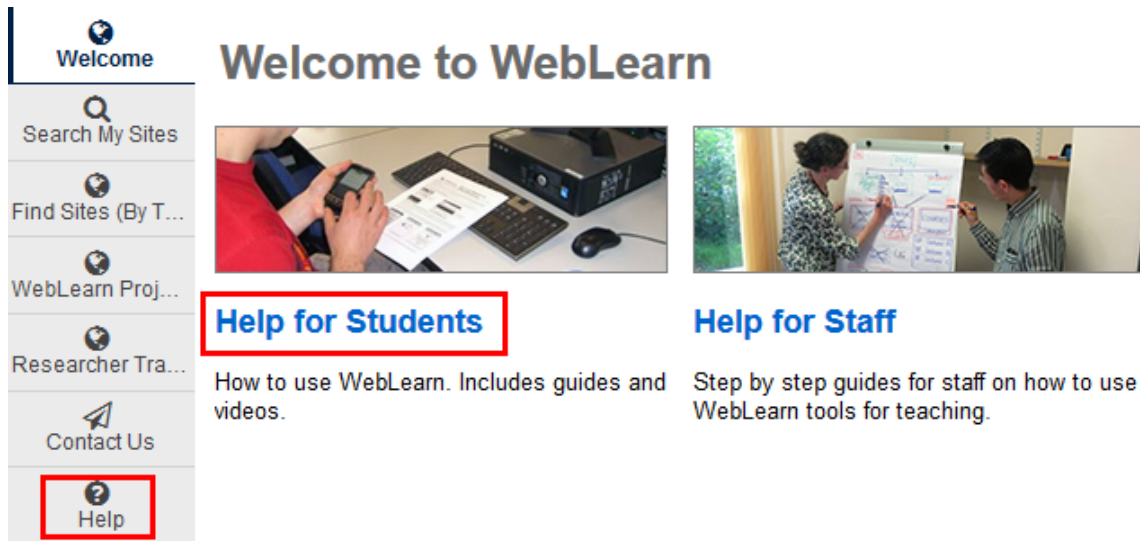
Welcome

Search My Sites

Find Sites (By T...

WebLearn Proj...

Researcher Tra...

Contact Us

Help

Welcome to WebLearn

Help for Students

How to use WebLearn. Includes guides and videos.

Help for Staff

Step by step guides for staff on how to use WebLearn tools for teaching.